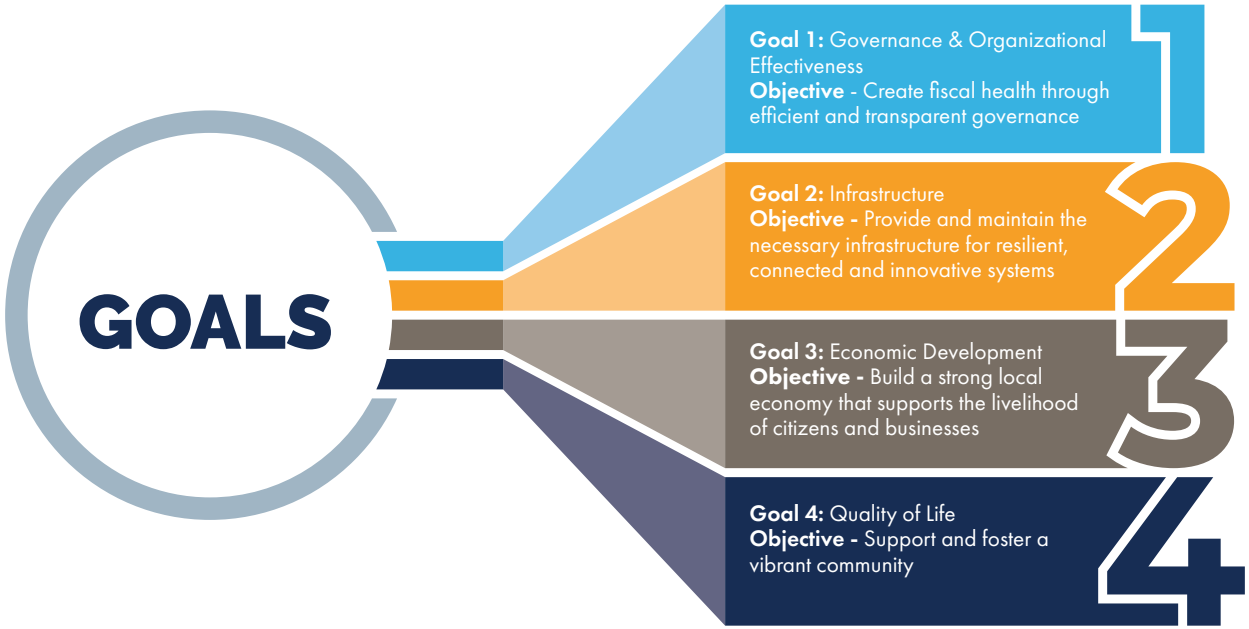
GOALS

Goal 1: Governance & Organizational Effectiveness
Objective - Create fiscal health through efficient and transparent governance

1

Goal 2: Infrastructure
Objective - Provide and maintain the necessary infrastructure for resilient, connected and innovative systems

2

Goal 3: Economic Development
Objective - Build a strong local economy that supports the livelihood of citizens and businesses

3

Goal 4: Quality of Life
Objective - Support and foster a vibrant community

4